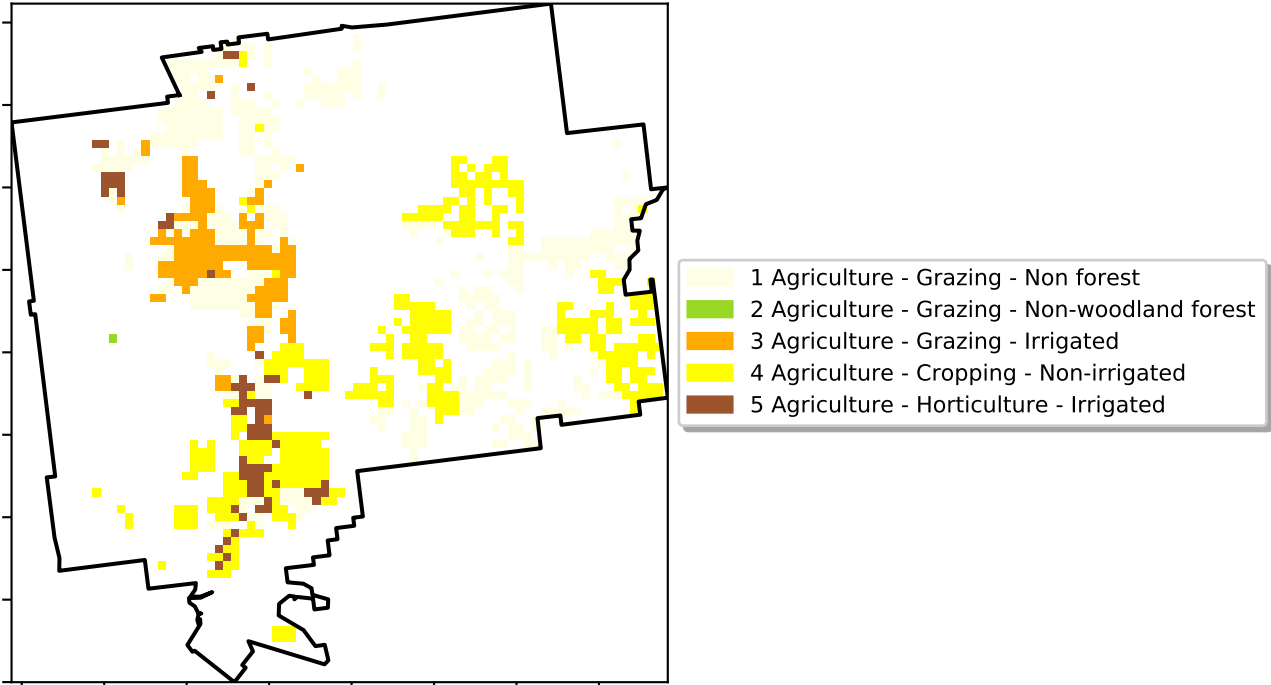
1 Agriculture - Grazing - Non forest
2 Agriculture - Grazing - Non-woodland forest
3 Agriculture - Grazing - Irrigated
4 Agriculture - Cropping - Non-irrigated
5 Agriculture - Horticulture - Irrigated